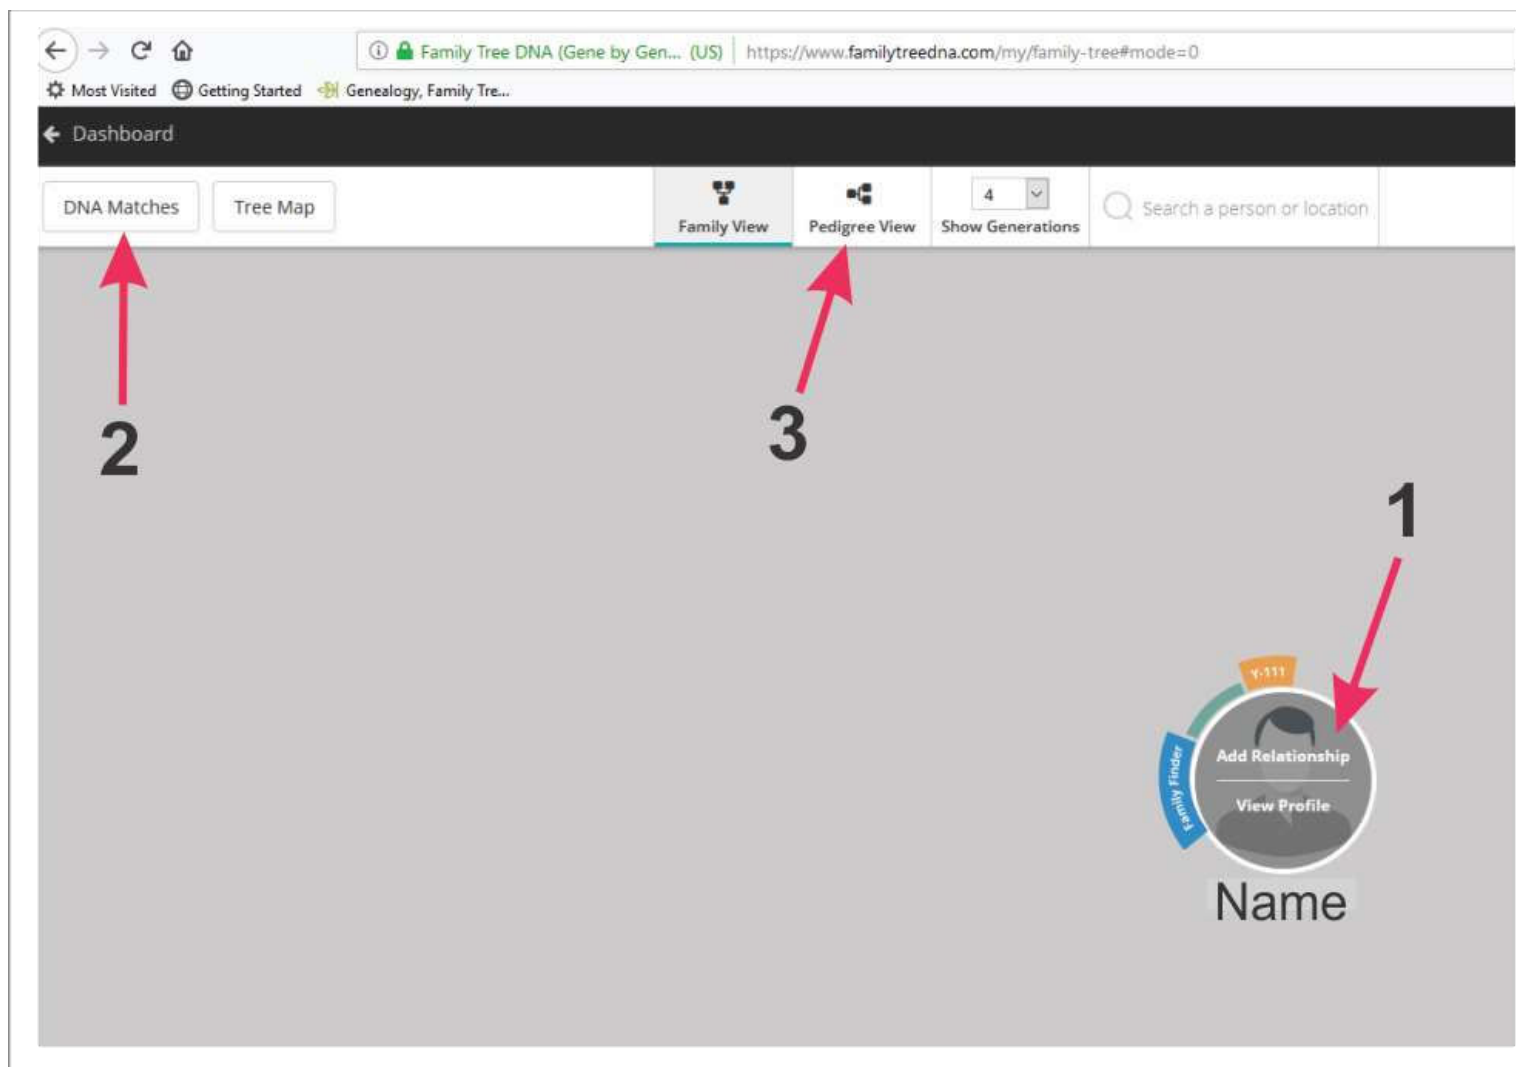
Family Tree DNA (Gene by Gen... (US) https://www.familytreedna.com/my/family-tree#mode=0

Most Visited Getting Started Genealogy, Family Tre...

Dashboard

DNA Matches Tree Map

Family View Pedigree View 4 Show Generations Search a person or location

2

3

1

Y-111

Family Finder

Add Relationship

View Profile

Name